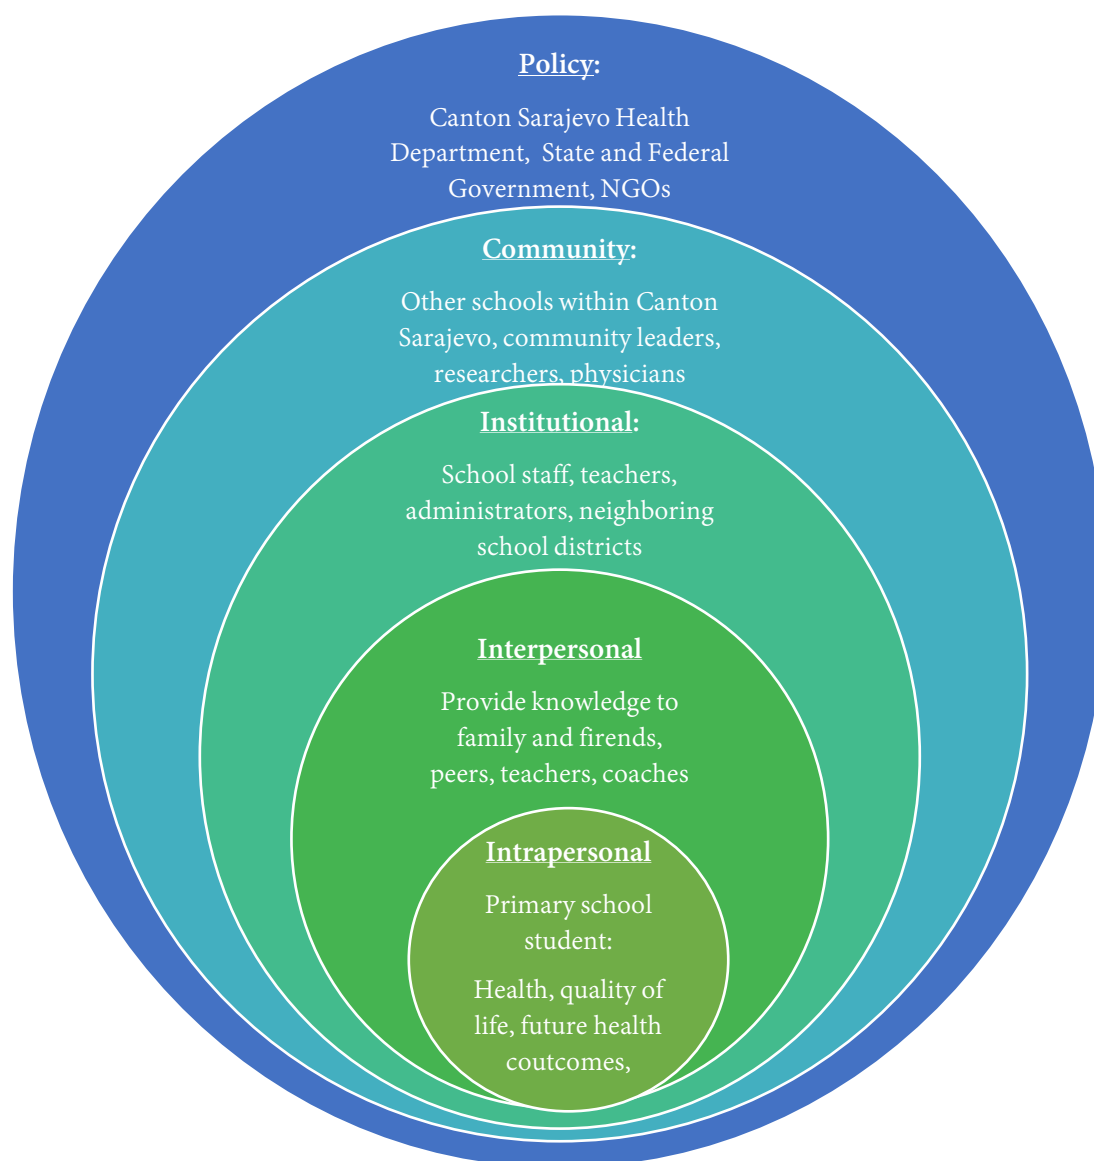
Policy:

Canton Sarajevo Health Department, State and Federal Government, NGOs

Community:

Other schools within Canton Sarajevo, community leaders, researchers, physicians

Institutional:

School staff, teachers, administrators, neighboring school districts

Interpersonal

Provide knowledge to family and firends, peers, teachers, coaches

Intrapersonal

Primary school student:

Health, quality of life, future health coutcomes,